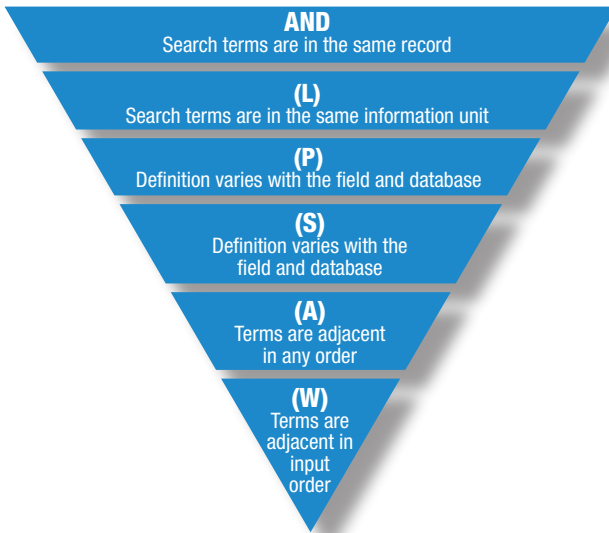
AND
Search terms are in the same record

(L)
Search terms are in the same information unit

(P)
Definition varies with the field and database

(S)
Definition varies with the field and database

(A)
Terms are adjacent in any order

(W)
Terms are adjacent in input order